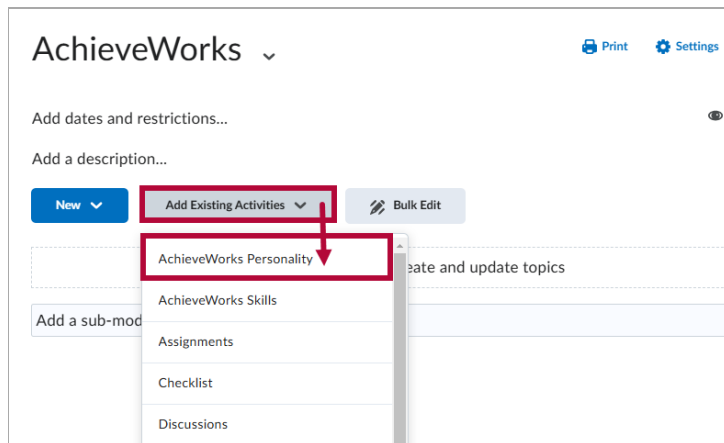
AchieveWorks

Print Settings

Add dates and restrictions...

Add a description...

New

Add Existing Activities

Bulk Edit

AchieveWorks Personality

eate and update topics

AchieveWorks Skills

Add a sub-mod

Assignments

Checklist

Discussions